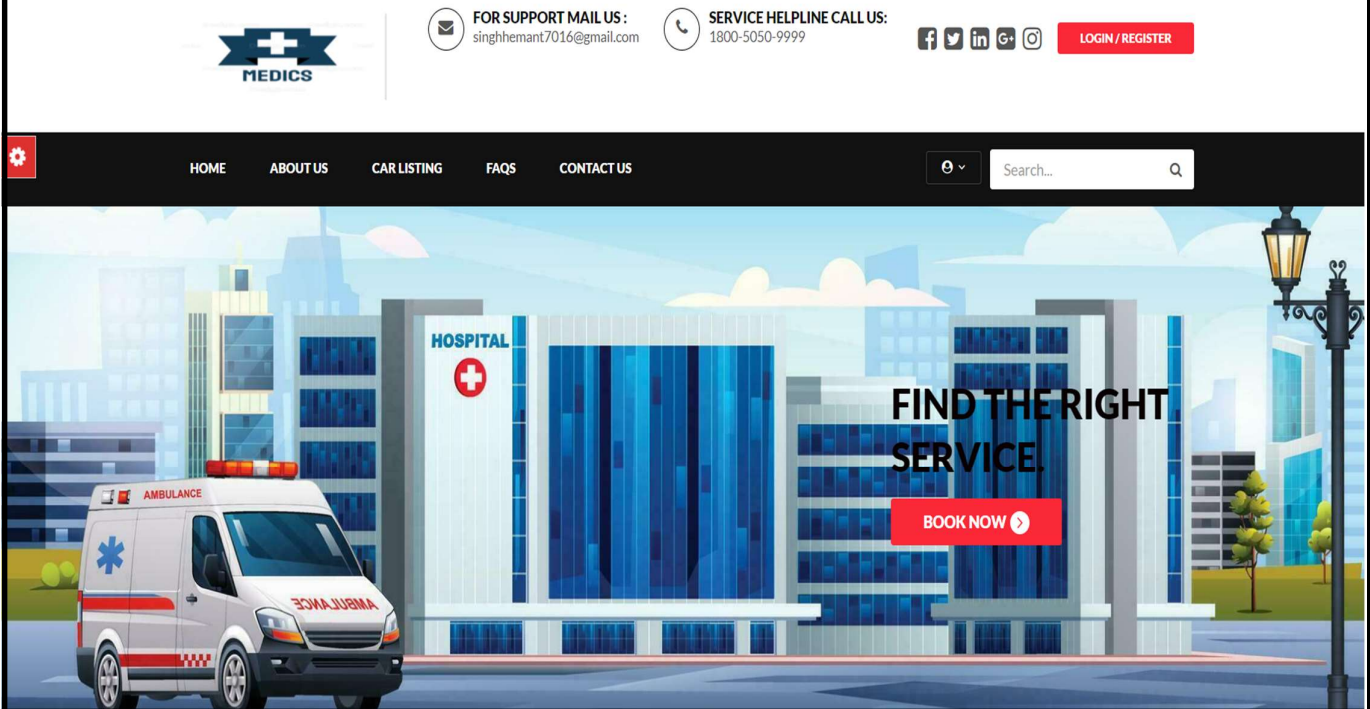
MEDICS

FOR SUPPORT MAIL US :
singhhemant7016@gmail.com

SERVICE HELPLINE CALL US:
1800-5050-9999

LOGIN / REGISTER

HOME ABOUT US CAR LISTING FAQS CONTACT US

Search...

HOSPITAL

AMBULANCE

AMBULANCE

FIND THE RIGHT SERVICE.

BOOK NOW